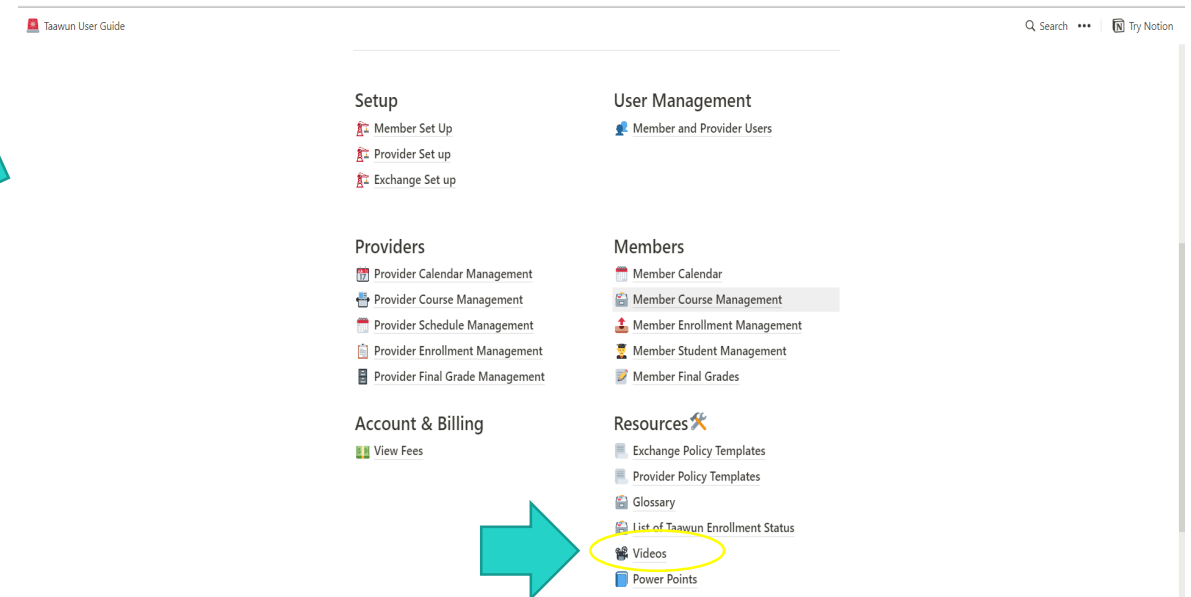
Taawun User Guide

Search ••• Try Notion

Setup
Member Set Up
Provider Set up
Exchange Set up

User Management
Member and Provider Users

Providers
Provider Calendar Management
Provider Course Management
Provider Schedule Management
Provider Enrollment Management
Provider Final Grade Management

Members
Member Calendar
Member Course Management
Member Enrollment Management
Member Student Management
Member Final Grades

Account & Billing
View Fees

Resources
Exchange Policy Templates
Provider Policy Templates
Glossary
List of Taawun Enrollment Status
Videos
Power Points